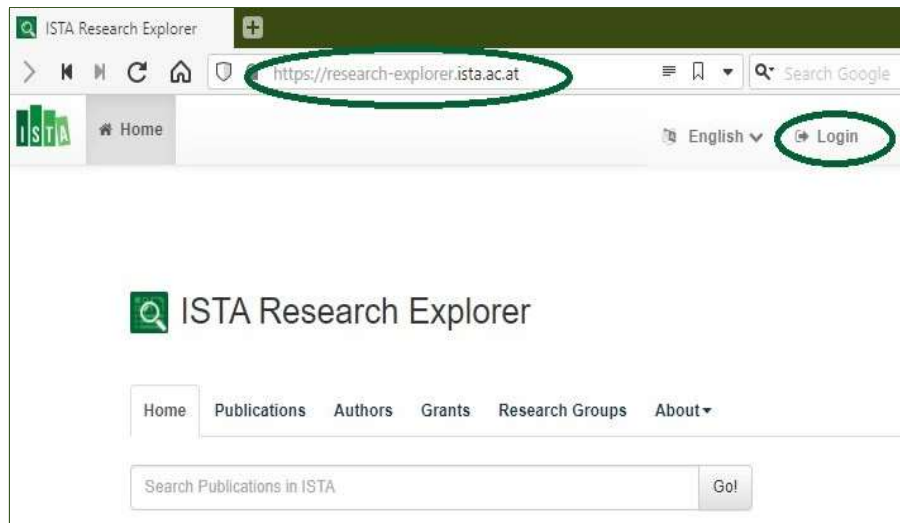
ISTA Research Explorer

https://research-explorer.ista.ac.at

Search Google

ISTA

Home

English

Login

ISTA Research Explorer

Home Publications Authors Grants Research Groups About

Search Publications in ISTA

Go!